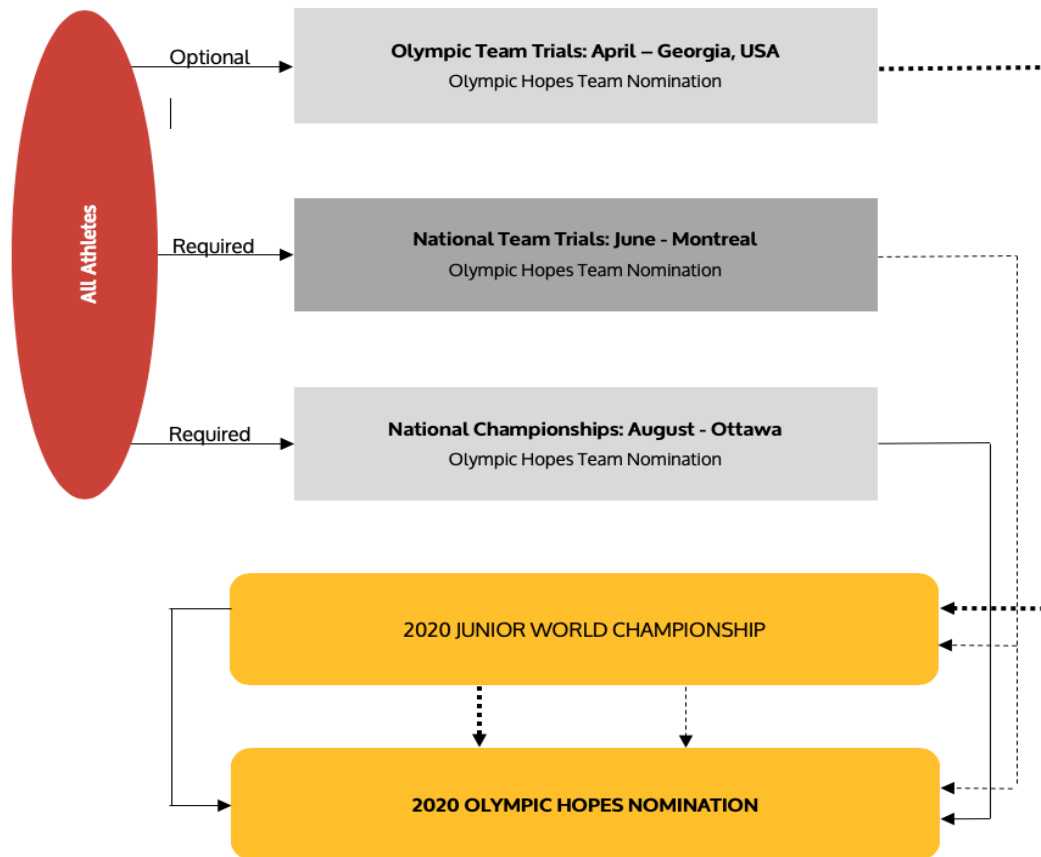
All Athletes

Optional

Olympic Team Trials: April – Georgia, USA
Olympic Hopes Team Nomination

Required

National Team Trials: June - Montreal
Olympic Hopes Team Nomination

Required

National Championships: August - Ottawa
Olympic Hopes Team Nomination

2020 JUNIOR WORLD CHAMPIONSHIP

2020 OLYMPIC HOPES NOMINATION